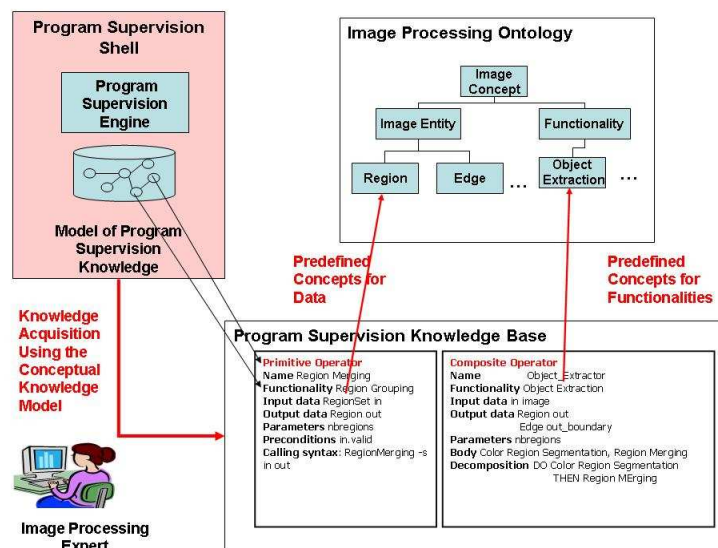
Program Supervision Shell

Program Supervision Engine

Model of Program Supervision Knowledge

Image Processing Ontology

Image Concept

Image Entity

Functionality

Region

Edge

...

Object Extraction

...

Predefined Concepts for Data

Predefined Concepts for Functionalities

Knowledge Acquisition Using the Conceptual Knowledge Model

Program Supervision Knowledge Base

Primitive Operator
Name Region Merging
Functionality Region Grouping
Input data RegionSet in
Output data Region out
Parameters nbregions
Preconditions in.valid
Calling syntax: RegionMerging -s in out

Composite Operator
Name Object_Extractor
Functionality Object Extraction
Input data in image
Output data Region out
Edge out_boundary
Parameters nbregions
Body Color Region Segmentation, Region Merging
Decomposition DO Color Region Segmentation
THEN Region MErging

Image Processing Expert